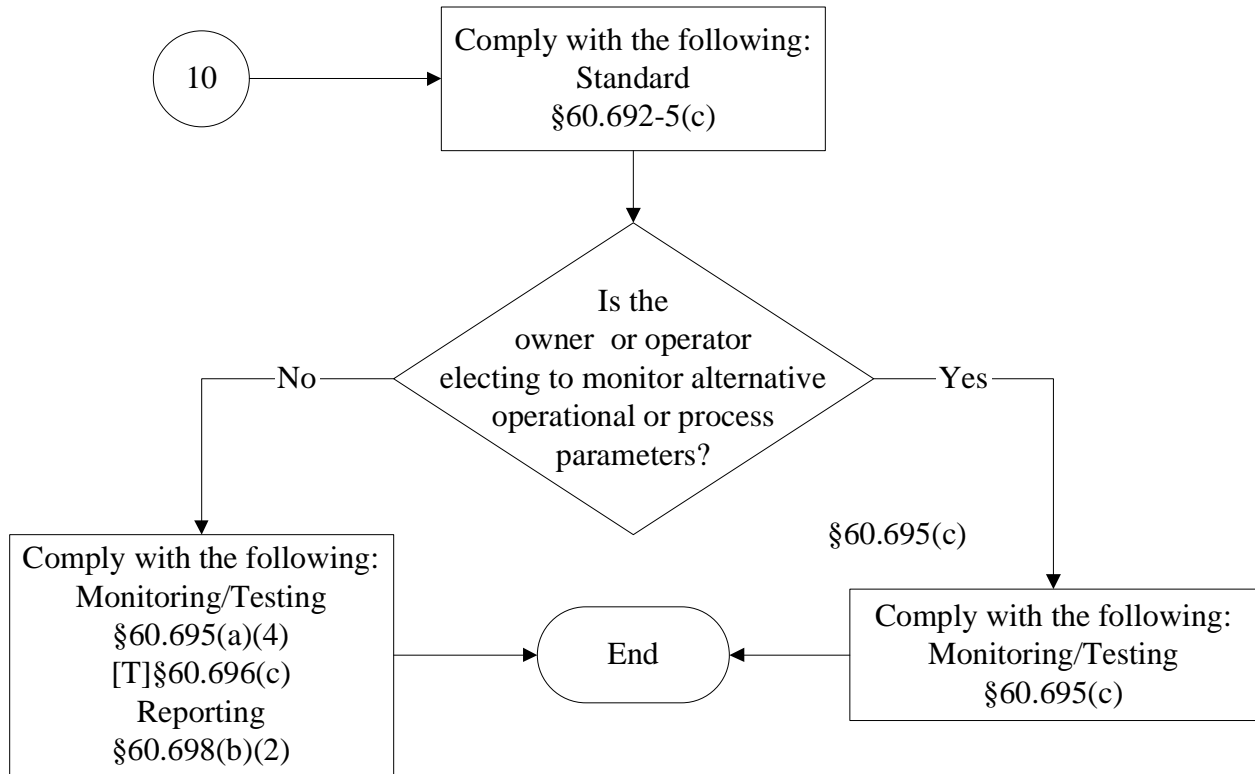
10

Comply with the following:
Standard
§60.692-5(c)

Is the owner or operator electing to monitor alternative operational or process parameters?

No

Yes

§60.695(c)

Comply with the following:
Monitoring/Testing
§60.695(a)(4)
[T]§60.696(c)
Reporting
§60.698(b)(2)

End

Comply with the following:
Monitoring/Testing
§60.695(c)